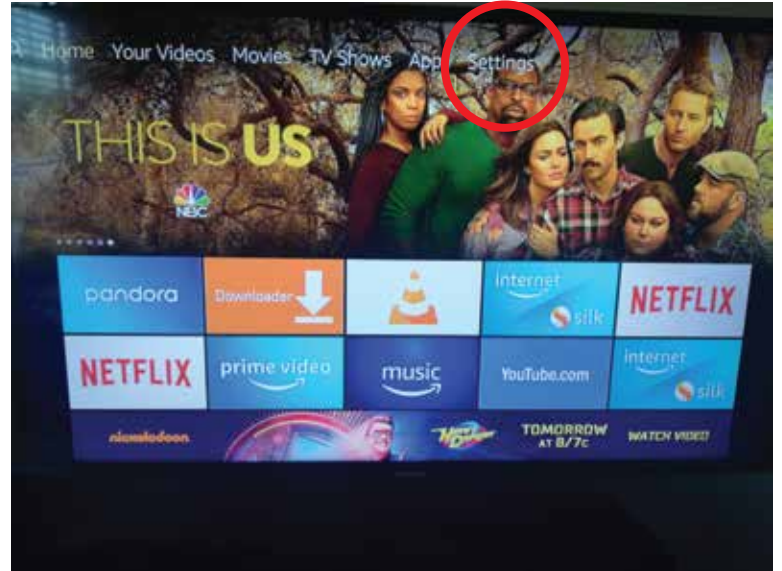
Home Your Videos Movies TV Shows Apps Settings

THIS IS US

NBC

pandora

Downloader

internet silk

NETFLIX

NETFLIX

prime video

music

YouTube.com

internet silk

nickelodeon

Henry Danger

TOMORROW AT 8/7c

WATCH VIDEO